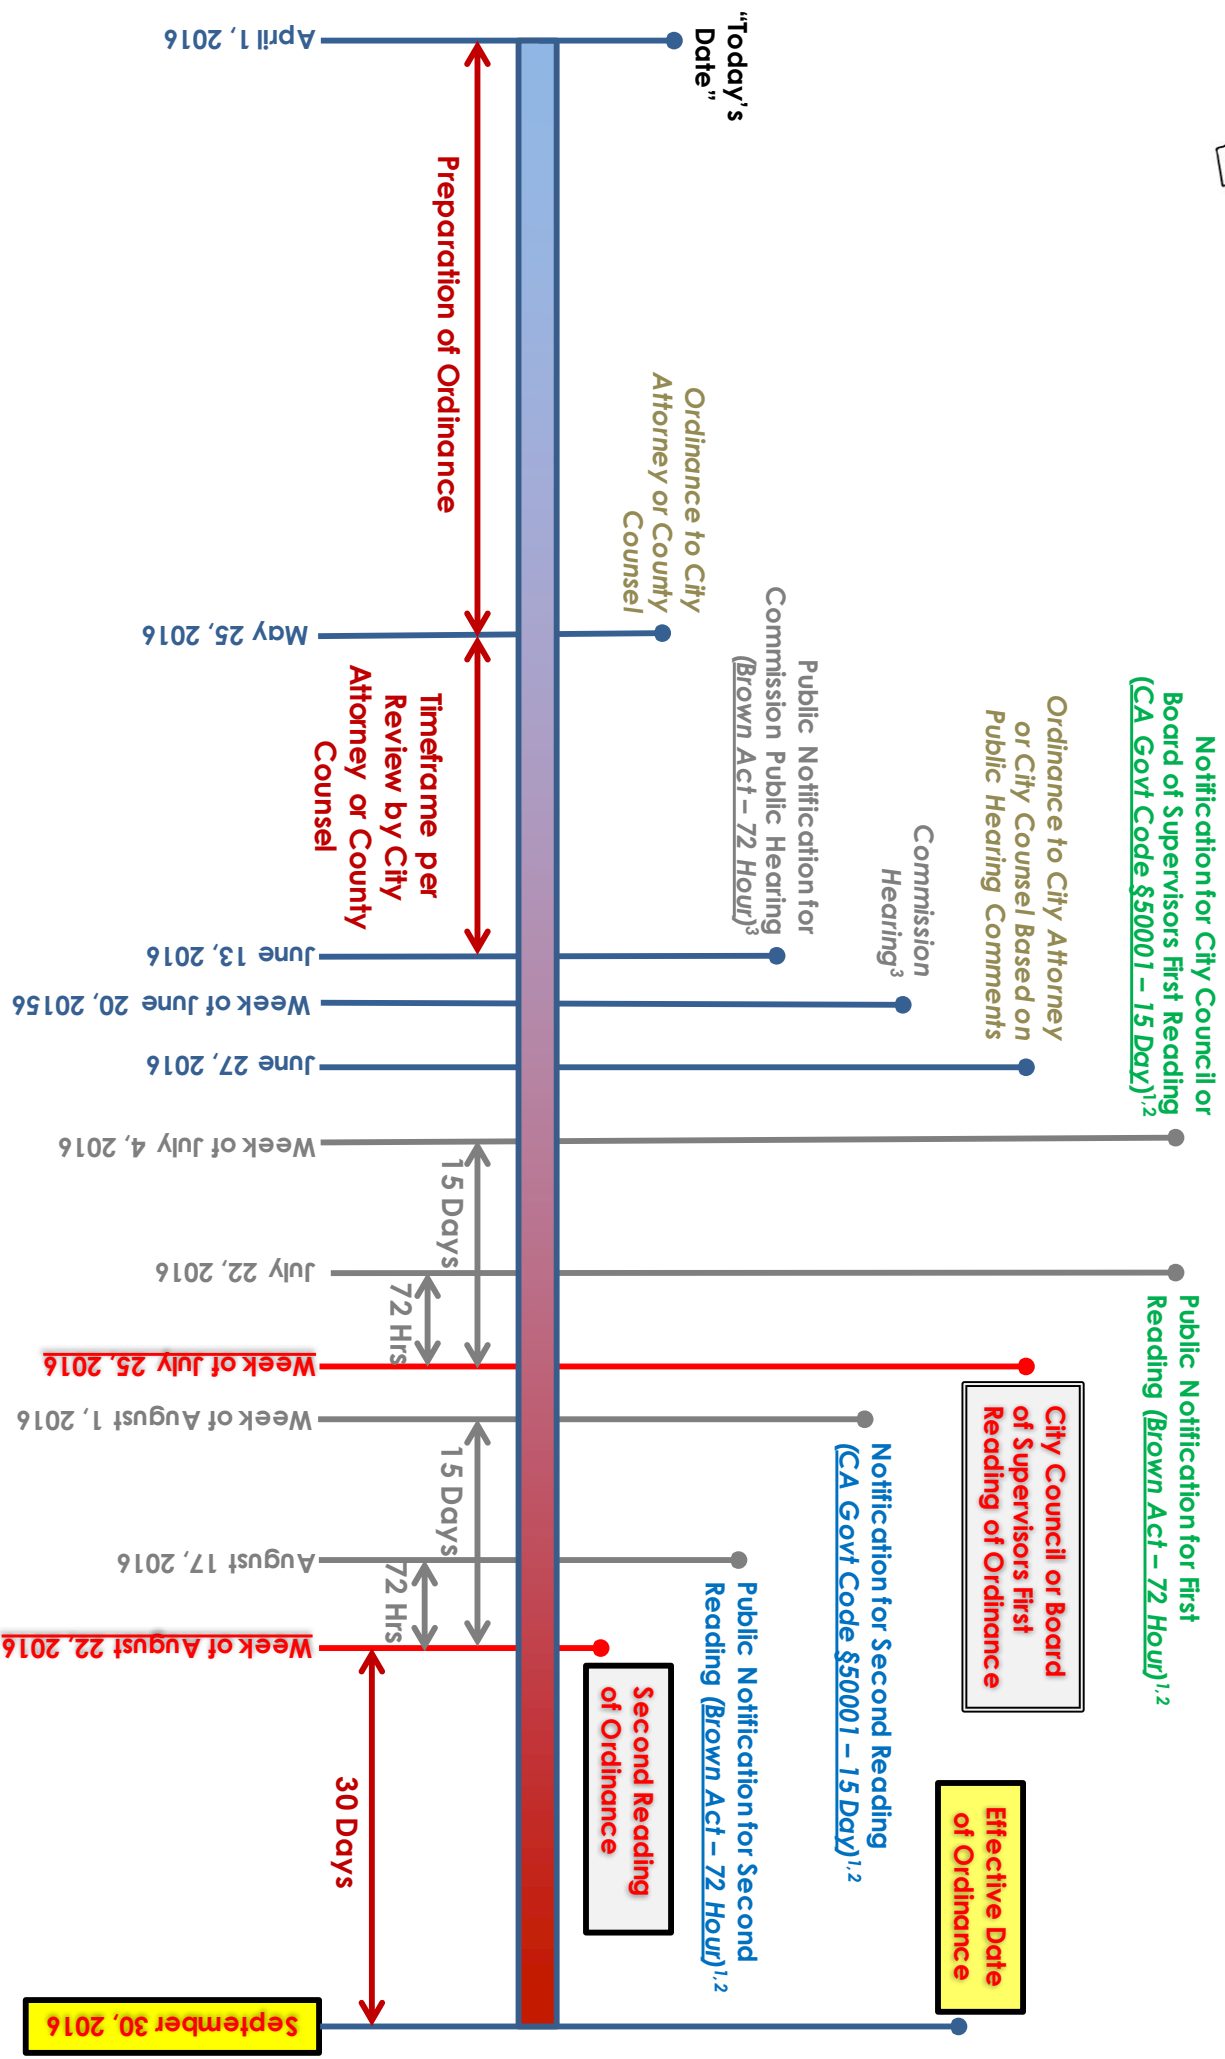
April 1, 2016

"Today's Date"

Preparation of Ordinance

Ordinance to City Attorney or County Counsel

May 25, 2016

Timeframe per Review by City Attorney or County Counsel

Public Notification for Commission Public Hearing (Brown Act – 72 Hour)$^{3}$

June 13, 2016

Commission Hearing$^{3}$

Week of June 20, 20156

Ordinance to City Attorney or City Counsel Based on Public Hearing Comments

June 27, 2016

Notification for City Council or Board of Supervisors First Reading (CA Govt Code §50001 – 15 Day)$^{1,2}$

Week of July 4, 2016

15 Days

July 22, 2016

Public Notification for First Reading (Brown Act – 72 Hour)$^{1,2}$

72 Hrs

Week of July 25, 2016

City Council or Board of Supervisors First Reading of Ordinance

Week of August 1, 2016

Notification for Second Reading (CA Govt Code §50001 – 15 Day)$^{1,2}$

15 Days

August 17, 2016

Public Notification for Second Reading (Brown Act – 72 Hour)$^{1,2}$

72 Hrs

Week of August 22, 2016

Second Reading of Ordinance

30 Days

Effective Date of Ordinance

September 30, 2016